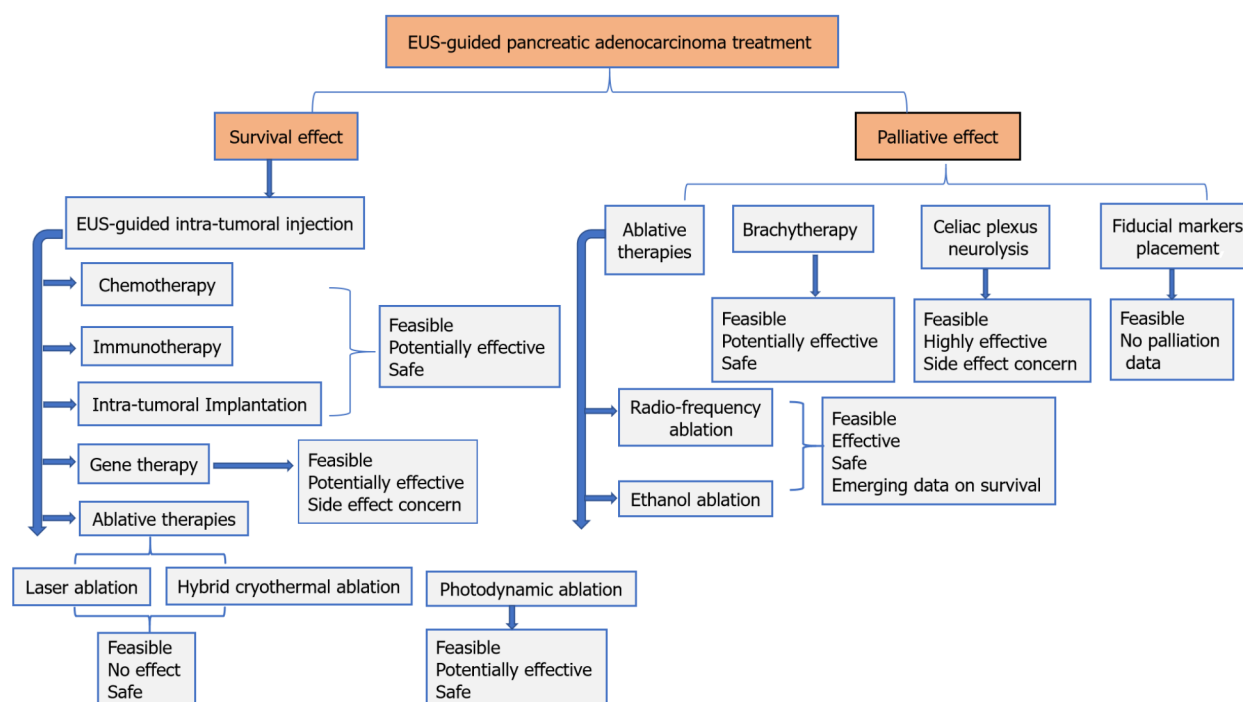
EUS-guided pancreatic adenocarcinoma treatment

Survival effect

EUS-guided intra-tumoral injection

Chemotherapy

Immunotherapy

Intra-tumoral Implantation

Feasible
Potentially effective
Safe

Gene therapy

Feasible
Potentially effective
Side effect concern

Ablative therapies

Laser ablation

Hybrid cryothermal ablation

Feasible
No effect
Safe

Photodynamic ablation

Feasible
Potentially effective
Safe

Palliative effect

Ablative therapies

Brachytherapy

Feasible
Potentially effective
Safe

Celiac plexus neurolysis

Feasible
Highly effective
Side effect concern

Fiducial markers placement

Feasible
No palliation data

Radio-frequency ablation

Ethanol ablation

Feasible
Effective
Safe
Emerging data on survival